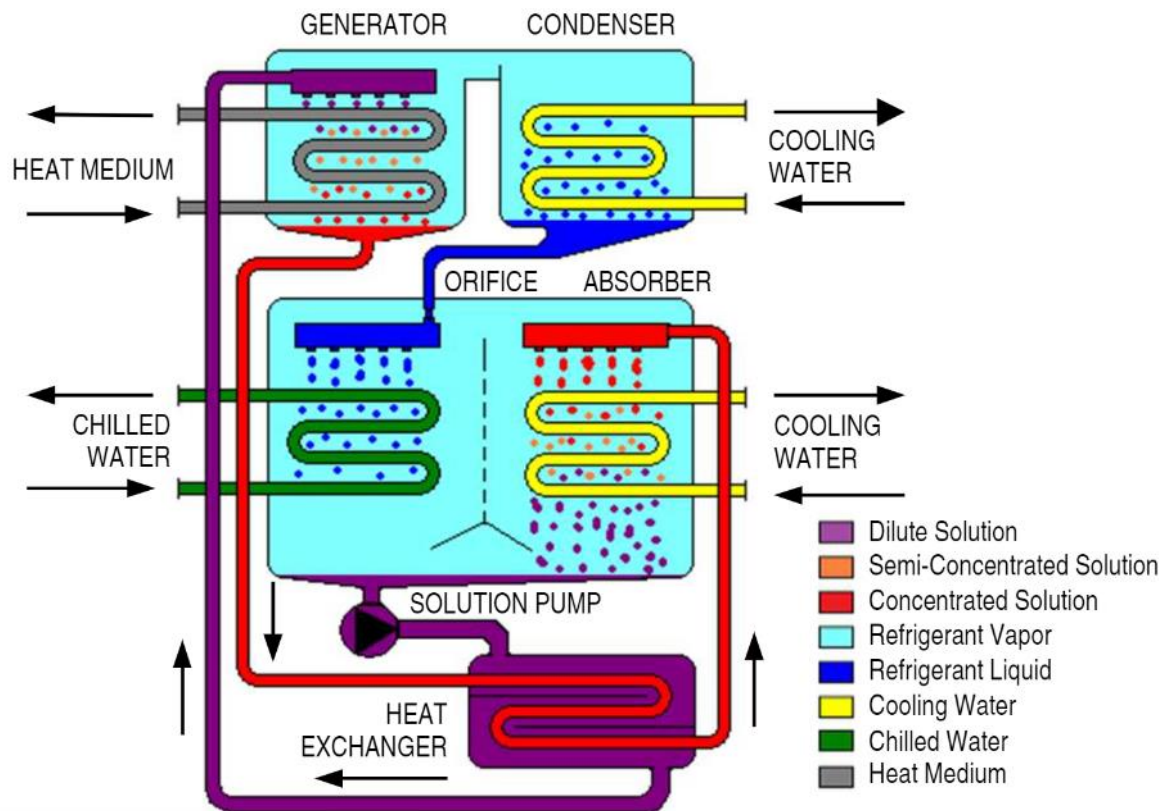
GENERATOR
CONDENSER

HEAT MEDIUM

COOLING WATER

ORIFICE
ABSORBER

CHILLED WATER

COOLING WATER

SOLUTION PUMP

HEAT EXCHANGER

Dilute Solution
Semi-Concentrated Solution
Concentrated Solution
Refrigerant Vapor
Refrigerant Liquid
Cooling Water
Chilled Water
Heat Medium